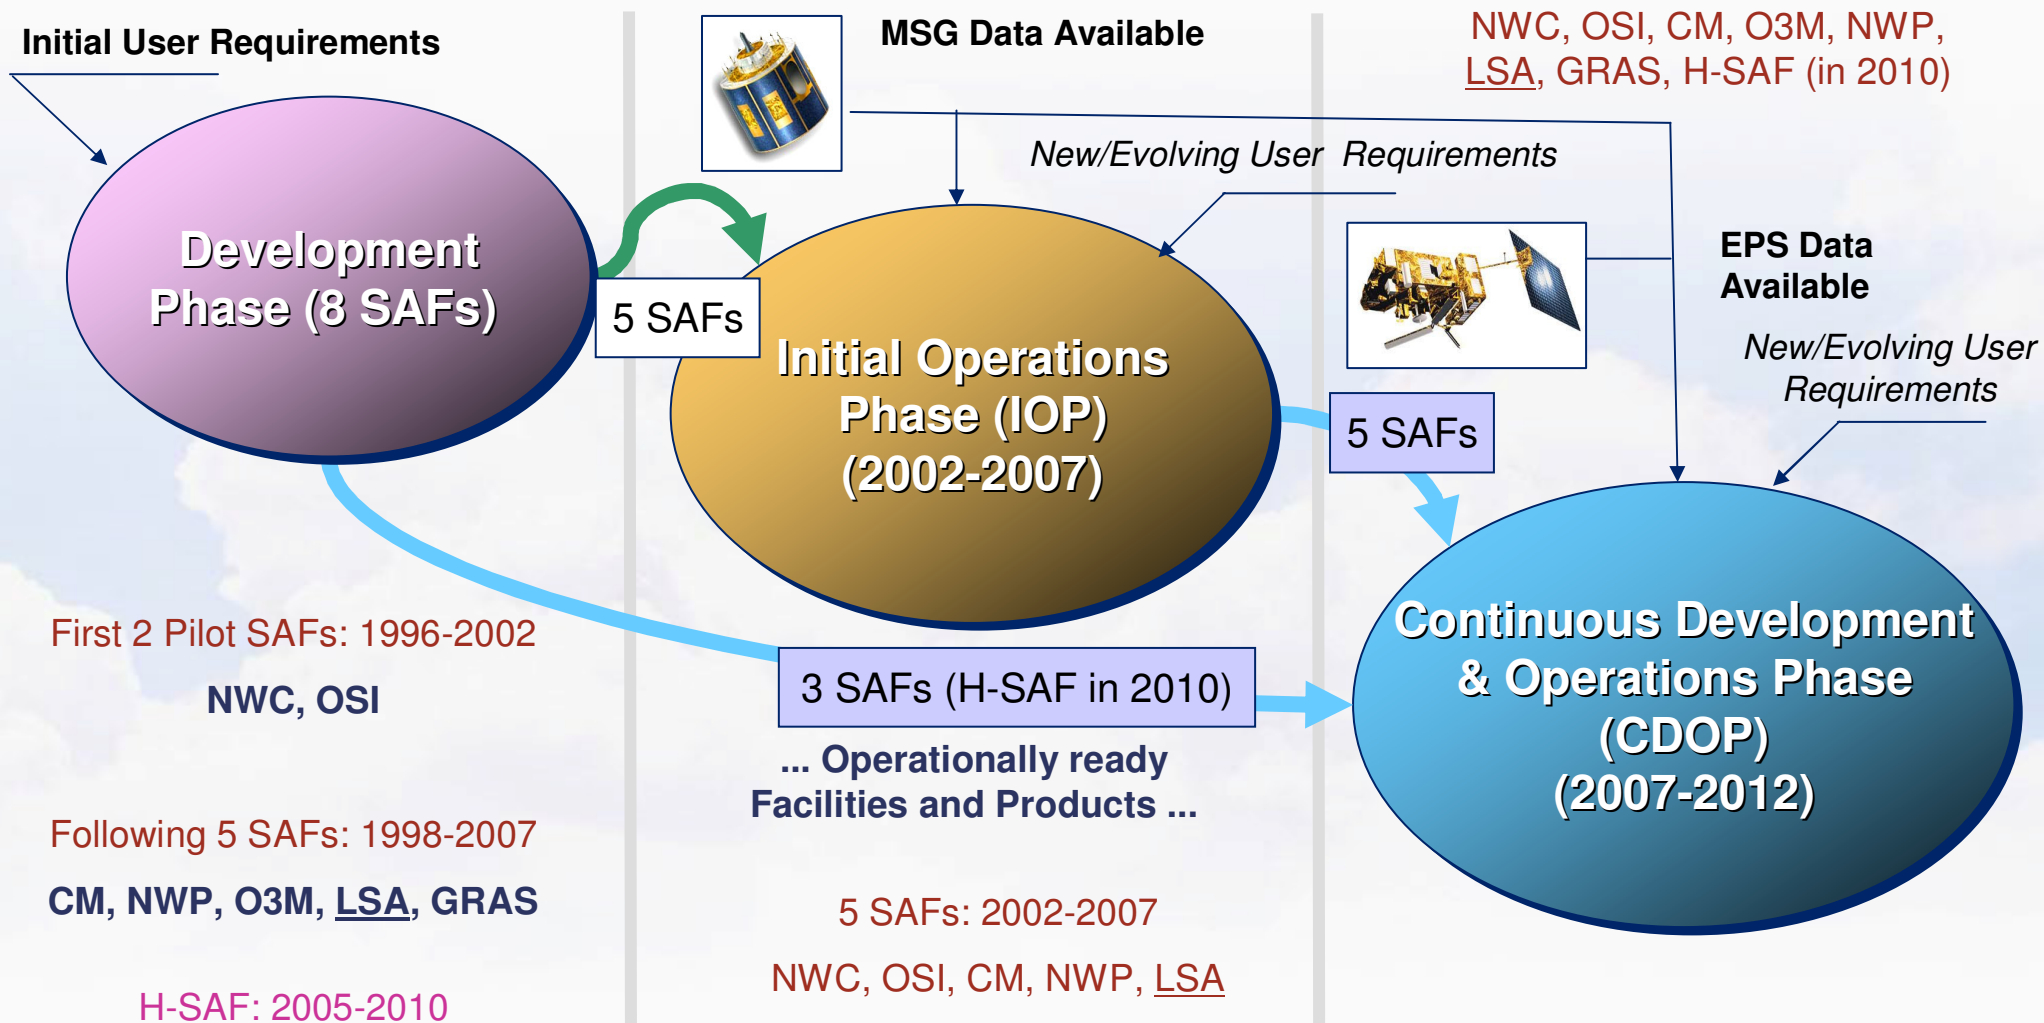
Initial User Requirements

MSG Data Available

NWC, OSI, CM, O3M, NWP, LSA, GRAS, H-SAF (in 2010)

New/Evolving User Requirements

Development Phase (8 SAFs)

5 SAFs

Initial Operations Phase (IOP) (2002-2007)

EPS Data Available

New/Evolving User Requirements

5 SAFs

First 2 Pilot SAFs: 1996-2002

NWC, OSI

3 SAFs (H-SAF in 2010)

Continuous Development & Operations Phase (CDOP) (2007-2012)

... Operationally ready Facilities and Products ...

Following 5 SAFs: 1998-2007

CM, NWP, O3M, LSA, GRAS

5 SAFs: 2002-2007

NWC, OSI, CM, NWP, LSA

H-SAF: 2005-2010